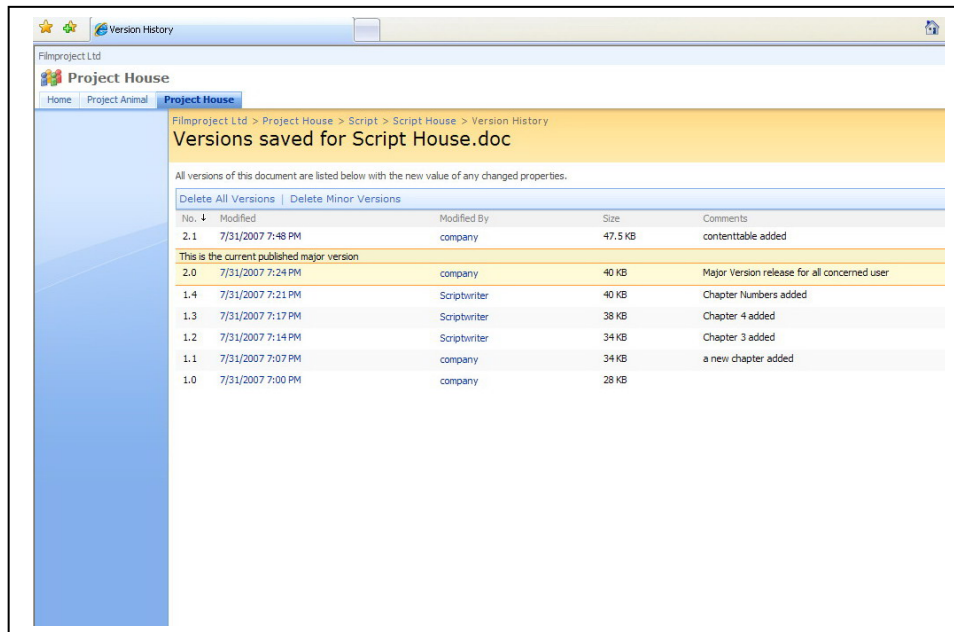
Version History

Filmproject Ltd

Project House

Home | Project Animal | Project House

Filmproject Ltd > Project House > Script > Script House > Version History

Versions saved for Script House.doc

All versions of this document are listed below with the new value of any changed properties.

Delete All Versions | Delete Minor Versions

| No. ↓ | Modified | Modified By | Size | Comments |
|---|---|---|---|---|
| 2.1 | 7/31/2007 7:48 PM | company | 47.5 KB | contenttable added |
| This is the current published major version | | | | |
| 2.0 | 7/31/2007 7:24 PM | company | 40 KB | Major Version release for all concerned user |
| 1.4 | 7/31/2007 7:21 PM | Scriptwriter | 40 KB | Chapter Numbers added |
| 1.3 | 7/31/2007 7:17 PM | Scriptwriter | 38 KB | Chapter 4 added |
| 1.2 | 7/31/2007 7:14 PM | Scriptwriter | 34 KB | Chapter 3 added |
| 1.1 | 7/31/2007 7:07 PM | company | 34 KB | a new chapter added |
| 1.0 | 7/31/2007 7:00 PM | company | 28 KB | |